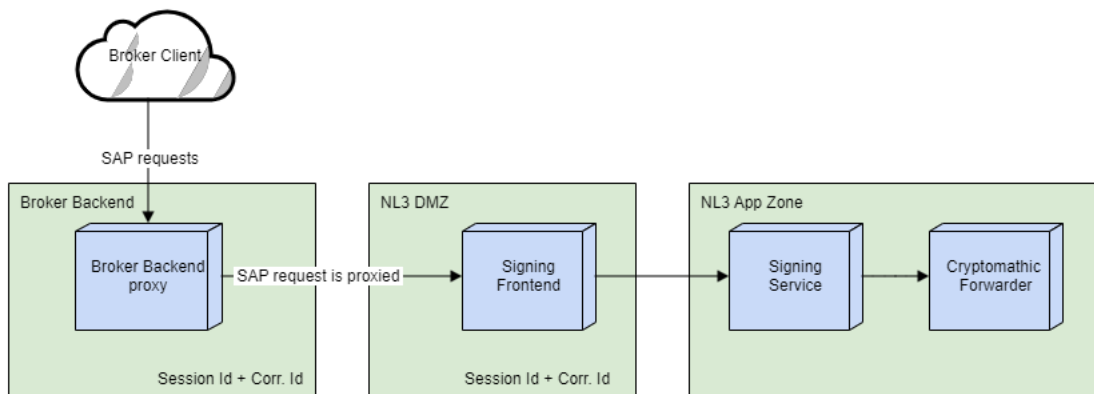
Broker Client

SAP requests

Broker Backend

Broker Backend proxy

SAP request is proxied

Session Id + Corr. Id

NL3 DMZ

Signing Frontend

Session Id + Corr. Id

NL3 App Zone

Signing Service

Cryptomathic Forwarder